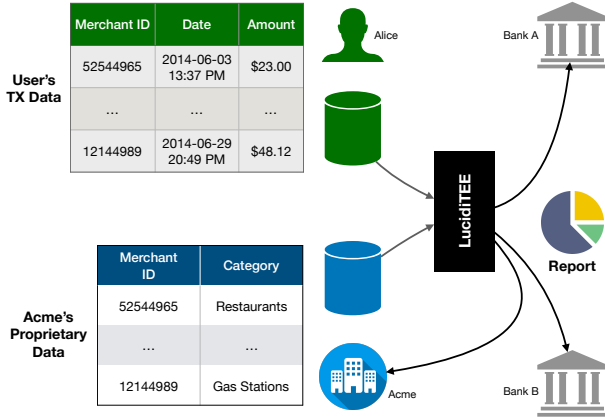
User's TX Data

| Merchant ID | Date | Amount |
|---|---|---|
| 52544965 | 2014-06-03 13:37 PM | \$23.00 |
| ... | ... | ... |
| 12144989 | 2014-06-29 20:49 PM | \$48.12 |

Alice

Bank A

LucidiTEE

Report

Acme's Proprietary Data

| Merchant ID | Category |
|---|---|
| 52544965 | Restaurants |
| ... | ... |
| 12144989 | Gas Stations |

Acme

Bank B